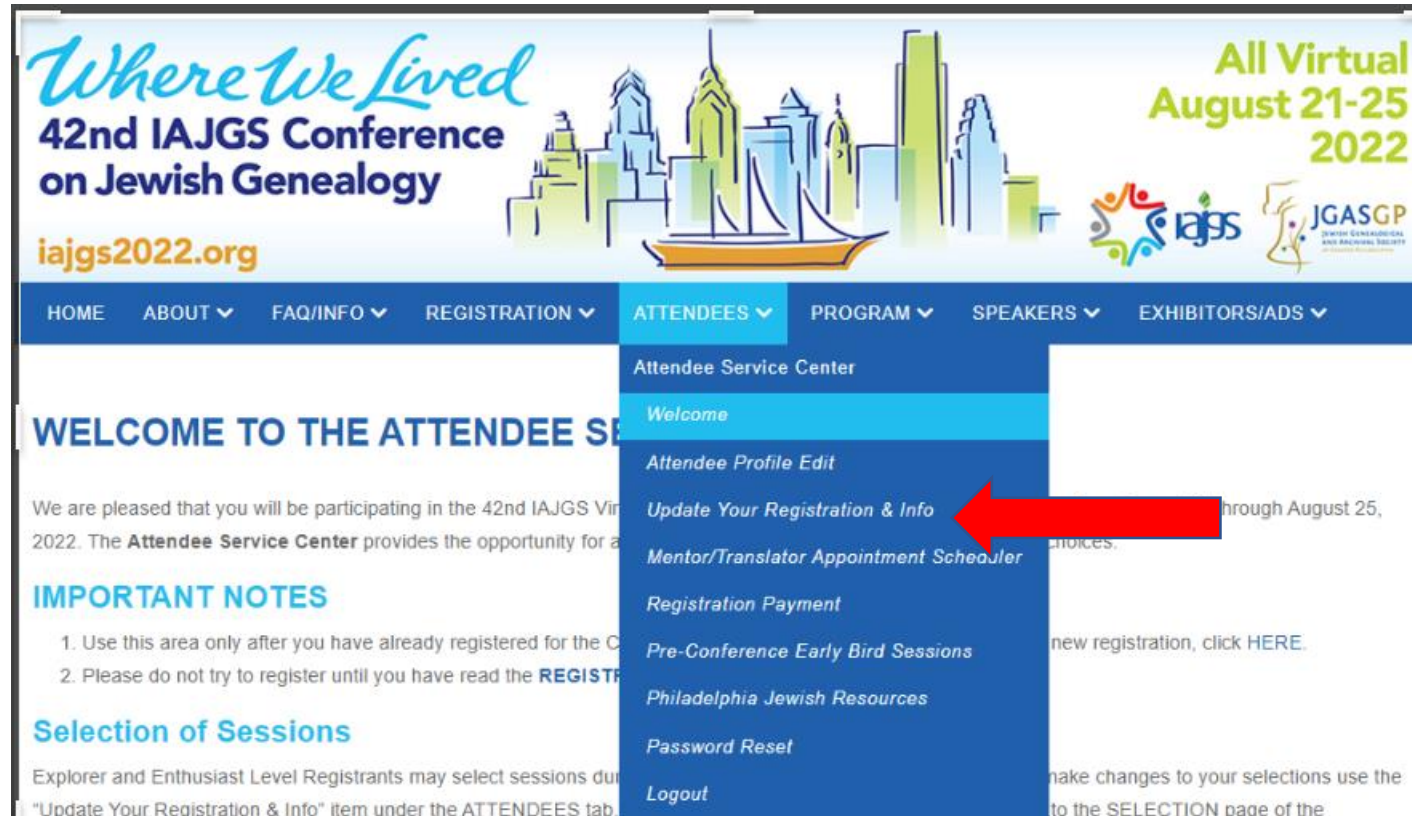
Where We Lived
42nd IAJGS Conference on Jewish Genealogy
iajgs2022.org

All Virtual
August 21-25
2022

iajgs
JGASGP
JEWISH GENEALOGICAL AND ARCHIVAL SOCIETY

HOME ABOUT FAQ/INFO REGISTRATION ATTENDEES PROGRAM SPEAKERS EXHIBITORS/ADS

Attendee Service Center
Welcome
Attendee Profile Edit
Update Your Registration & Info
Mentor/Translator Appointment Scheduler
Registration Payment
Pre-Conference Early Bird Sessions
Philadelphia Jewish Resources
Password Reset
Logout

WELCOME TO THE ATTENDEE SE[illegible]

We are pleased that you will be participating in the 42nd IAJGS Vir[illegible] hrough August 25, 2022. The **Attendee Service Center** provides the opportunity for a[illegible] hoices.

IMPORTANT NOTES

1. Use this area only after you have already registered for the C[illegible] new registration, click HERE.
2. Please do not try to register until you have read the REGISTR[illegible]

Selection of Sessions

Explorer and Enthusiast Level Registrants may select sessions du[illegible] make changes to your selections use the "Update Your Registration & Info" item under the ATTENDEES tab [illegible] to the SELECTION page of the